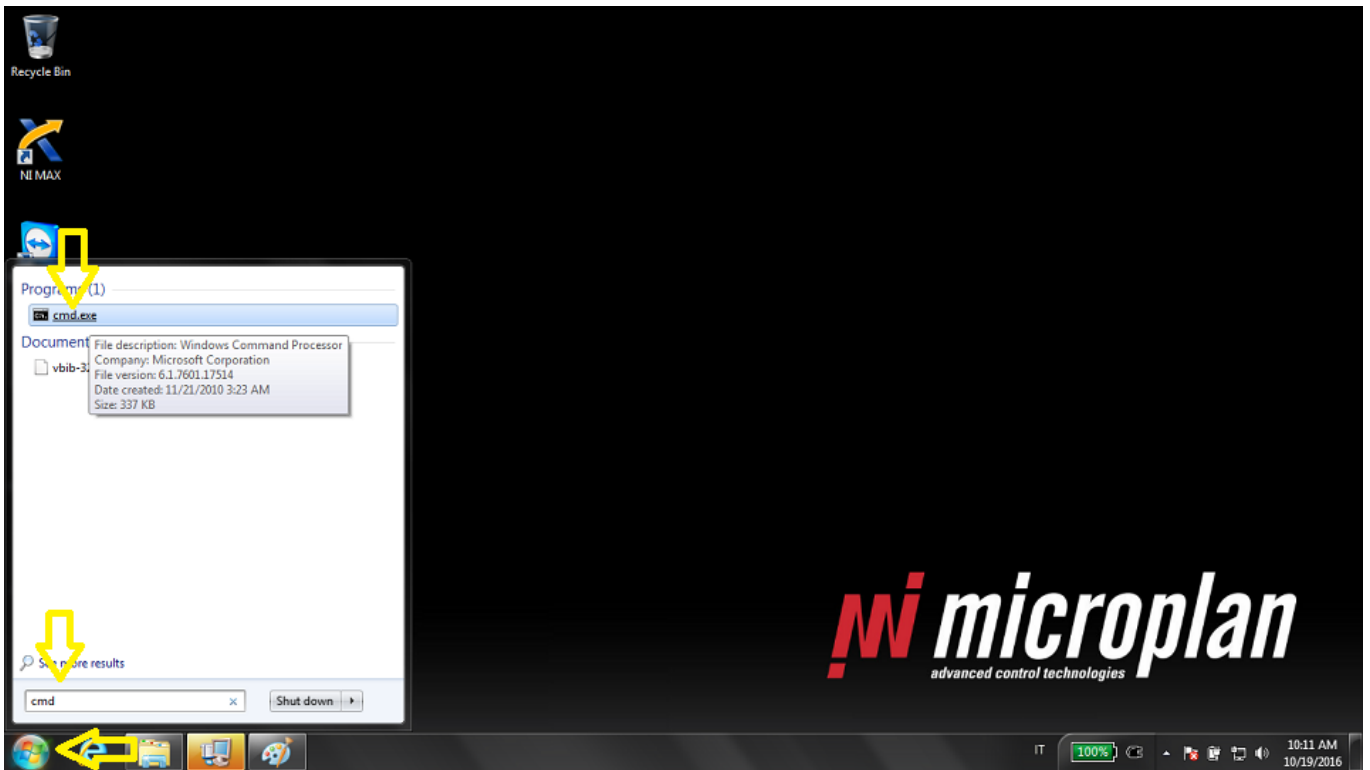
Recycle Bin

NI MAX

Programs (1)

cmd.exe

Documents

vbib-3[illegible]

File description: Windows Command Processor
Company: Microsoft Corporation
File version: 6.1.7601.17514
Date created: 11/21/2010 3:23 AM
Size: 337 KB

See more results

cmd

Shut down

NI microplan
advanced control technologies

IT 100% 10:11 AM 10/19/2016